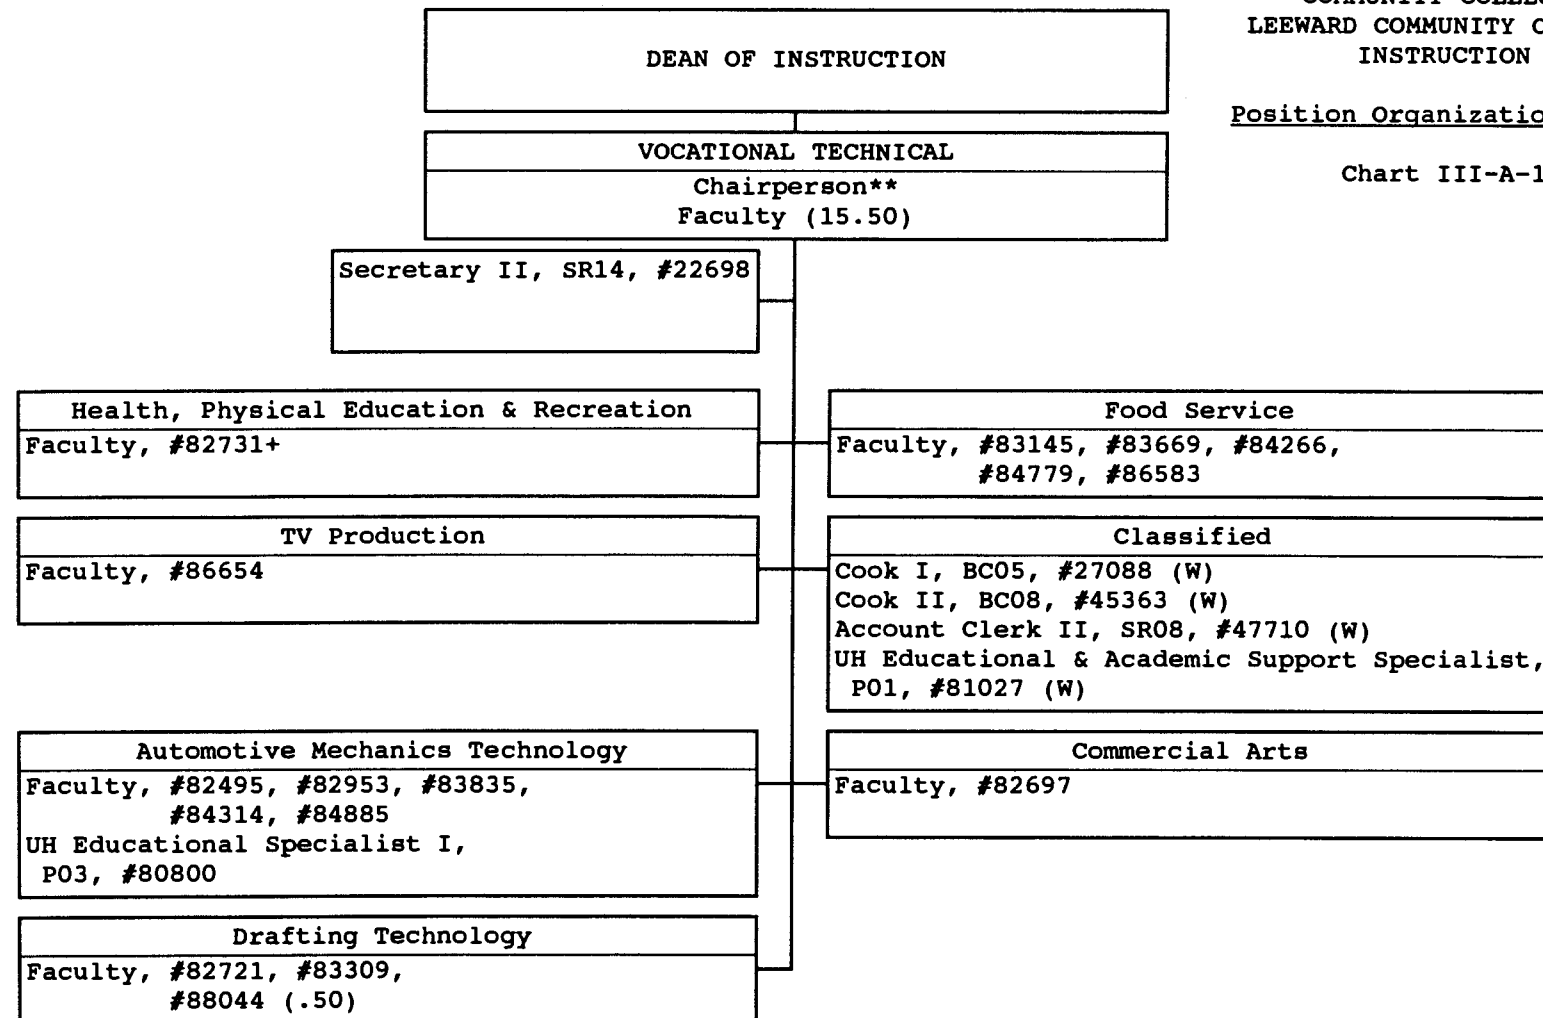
LEEWARD COMMUNITY C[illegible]
INSTRUCTION

Position Organizatio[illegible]

Chart III-A-1

DEAN OF INSTRUCTION

VOCATIONAL TECHNICAL
Chairperson**
Faculty (15.50)

Secretary II, SR14, #22698

Health, Physical Education & Recreation
Faculty, #82731+

TV Production
Faculty, #86654

Automotive Mechanics Technology
Faculty, #82495, #82953, #83835, #84314, #84885
UH Educational Specialist I, P03, #80800

Drafting Technology
Faculty, #82721, #83309, #88044 (.50)

Food Service
Faculty, #83145, #83669, #84266, #84779, #86583

Classified
Cook I, BC05, #27088 (W)
Cook II, BC08, #45363 (W)
Account Clerk II, SR08, #47710 (W)
UH Educational & Academic Support Specialist, P01, #81027 (W)

Commercial Arts
Faculty, #82697